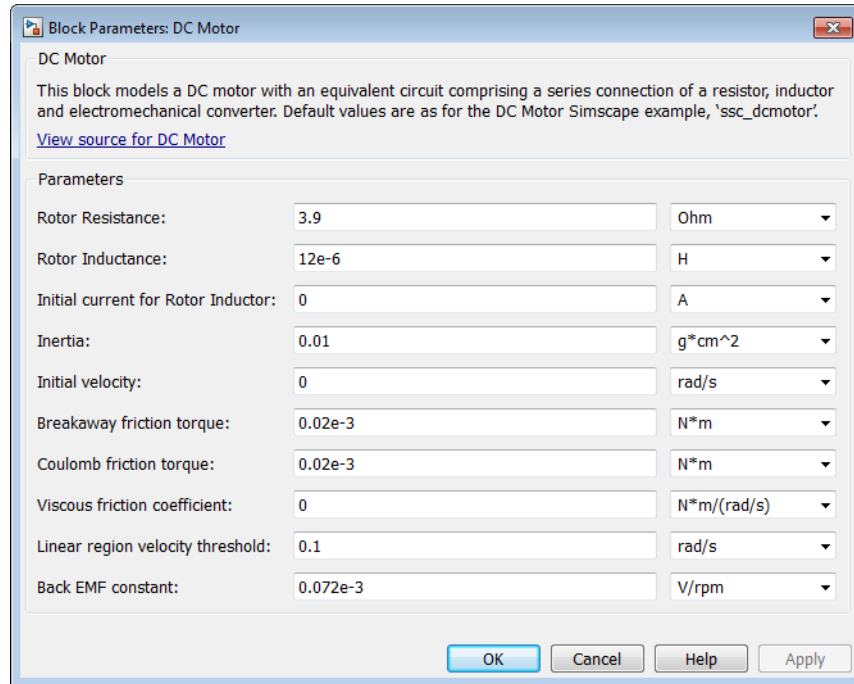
Block Parameters: DC Motor

DC Motor

This block models a DC motor with an equivalent circuit comprising a series connection of a resistor, inductor and electromechanical converter. Default values are as for the DC Motor Simscape example, 'ssc_dcmotor'.

View source for DC Motor

Parameters

| | | |
|---|---|---|
| Rotor Resistance: | 3.9 | Ohm |
| Rotor Inductance: | 12e-6 | H |
| Initial current for Rotor Inductor: | 0 | A |
| Inertia: | 0.01 | g*cm^2 |
| Initial velocity: | 0 | rad/s |
| Breakaway friction torque: | 0.02e-3 | N*m |
| Coulomb friction torque: | 0.02e-3 | N*m |
| Viscous friction coefficient: | 0 | N*m/(rad/s) |
| Linear region velocity threshold: | 0.1 | rad/s |
| Back EMF constant: | 0.072e-3 | V/rpm |

OK Cancel Help Apply